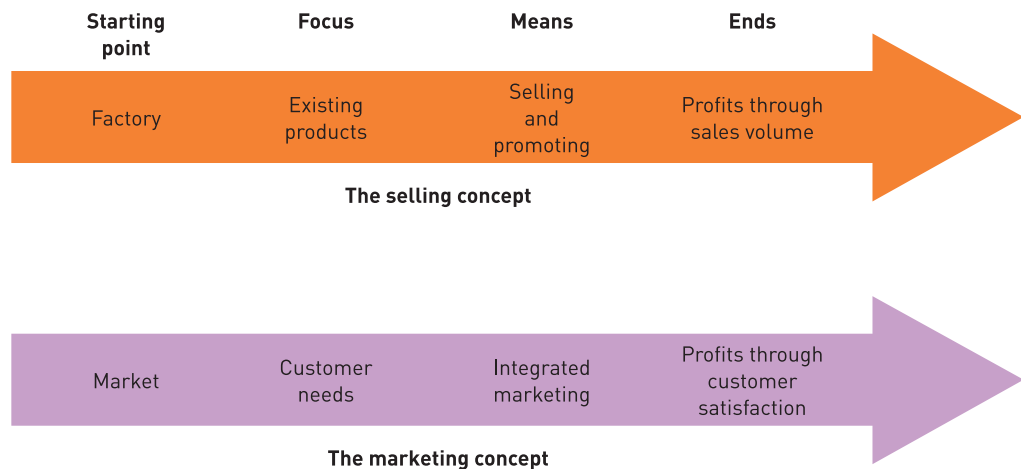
Starting point | Focus | Means | Ends

Factory | Existing products | Selling and promoting | Profits through sales volume

The selling concept

Market | Customer needs | Integrated marketing | Profits through customer satisfaction

The marketing concept